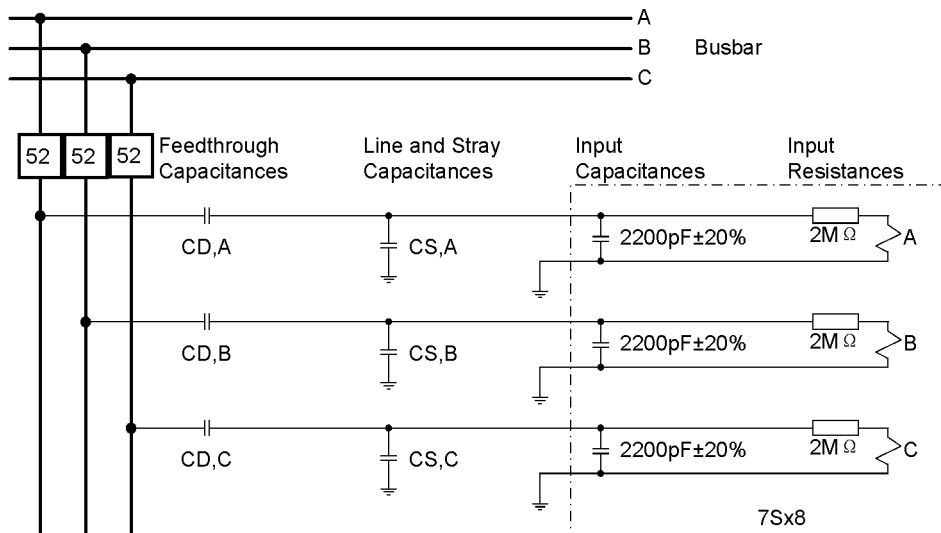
A
B
Busbar
C

52 52 52

Feedthrough Capacitances

Line and Stray Capacitances

Input Capacitances

Input Resistances

CD,A
CS,A
2200pF±20%
2M $\Omega$
A

CD,B
CS,B
2200pF±20%
2M $\Omega$
B

CD,C
CS,C
2200pF±20%
2M $\Omega$
C

7Sx8